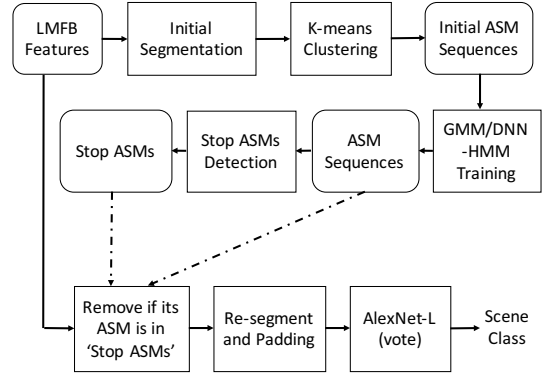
LMFB Features

Initial Segmentation

K-means Clustering

Initial ASM Sequences

GMM/DNN -HMM Training

ASM Sequences

Stop ASMs Detection

Stop ASMs

Remove if its ASM is in 'Stop ASMs'

Re-segment and Padding

AlexNet-L (vote)

Scene Class